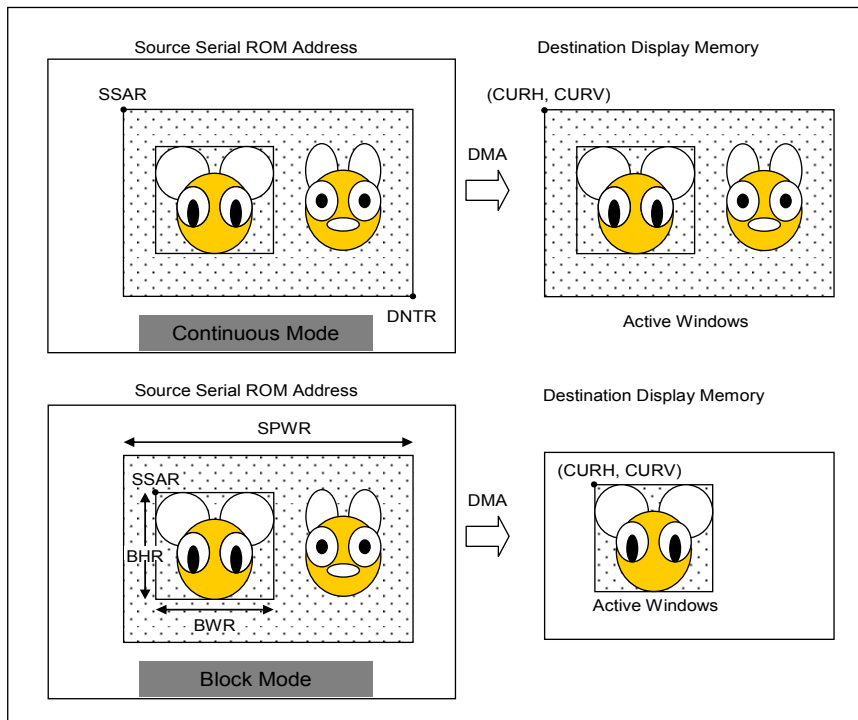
Source Serial ROM Address

SSAR

DNTR

Continuous Mode

DMA

Destination Display Memory

(CURH, CURV)

Active Windows

Source Serial ROM Address

SPWR

SSAR

BHR

BWR

Block Mode

DMA

Destination Display Memory

(CURH, CURV)

Active Windows